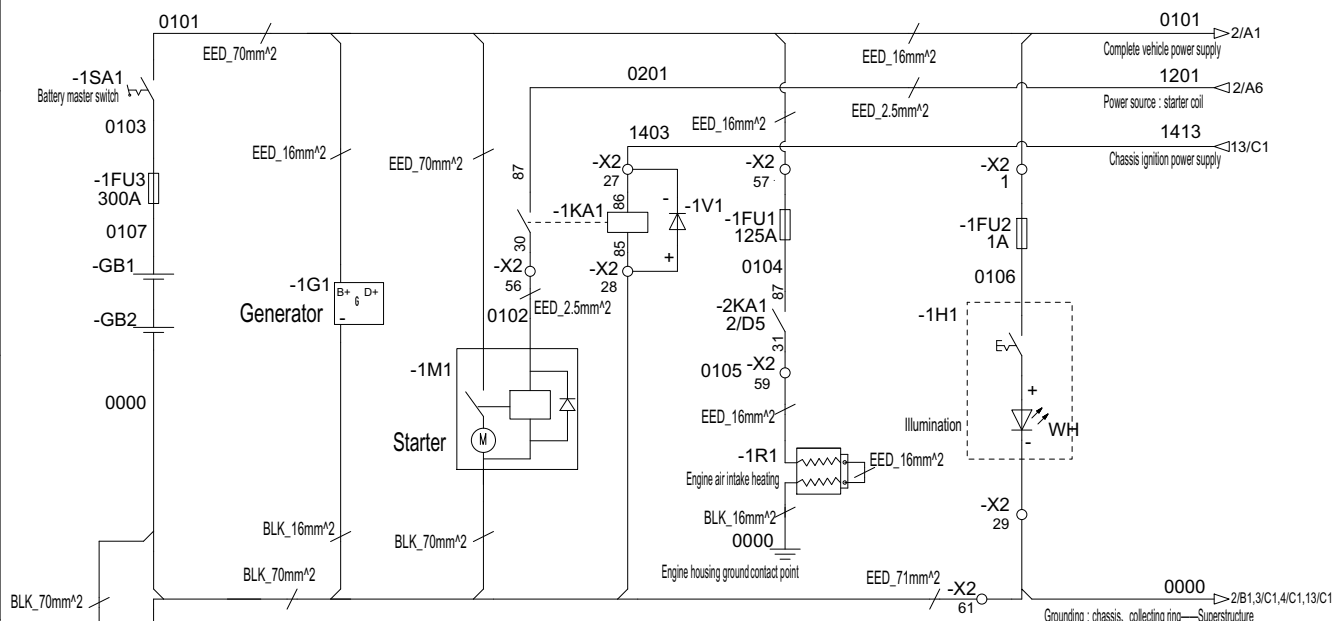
0101
EED_70mm^2
EED_16mm^2
0101
2/A1
Complete vehicle power supply
-1SA1
Battery master switch
0201
1201
2/A6
EED_2.5mm^2
Power source : starter coil
0103
1403
EED_16mm^2
1413
13/C1
Chassis ignition power supply
EED_16mm^2
EED_70mm^2
87
-X2
27
-X2
57
-X2
1
-1FU3
300A
86
-1KA1
-1V1
-1FU1
125A
-1FU2
1A
0107
30
85
-GB1
-X2
56
-X2
28
0104
0106
-1G1
B+
6
D+
-
Generator
87
-2KA1
2/D5
EED_2.5mm^2
-GB2
0102
-1H1
31
-1M1
0105
-X2
59
0000
+
EED_16mm^2
Illumination
WH
Starter
-
-1R1
EED_16mm^2
Engine air intake heating
-X2
29
BLK_16mm^2
BLK_16mm^2
BLK_70mm^2
0000
BLK_70mm^2
Engine housing ground contact point
EED_71mm^2
0000
BLK_70mm^2
-X2
61
2/B1,3/C1,4/C1,13/C1
Grounding : chassis, collecting ring——Superstructure